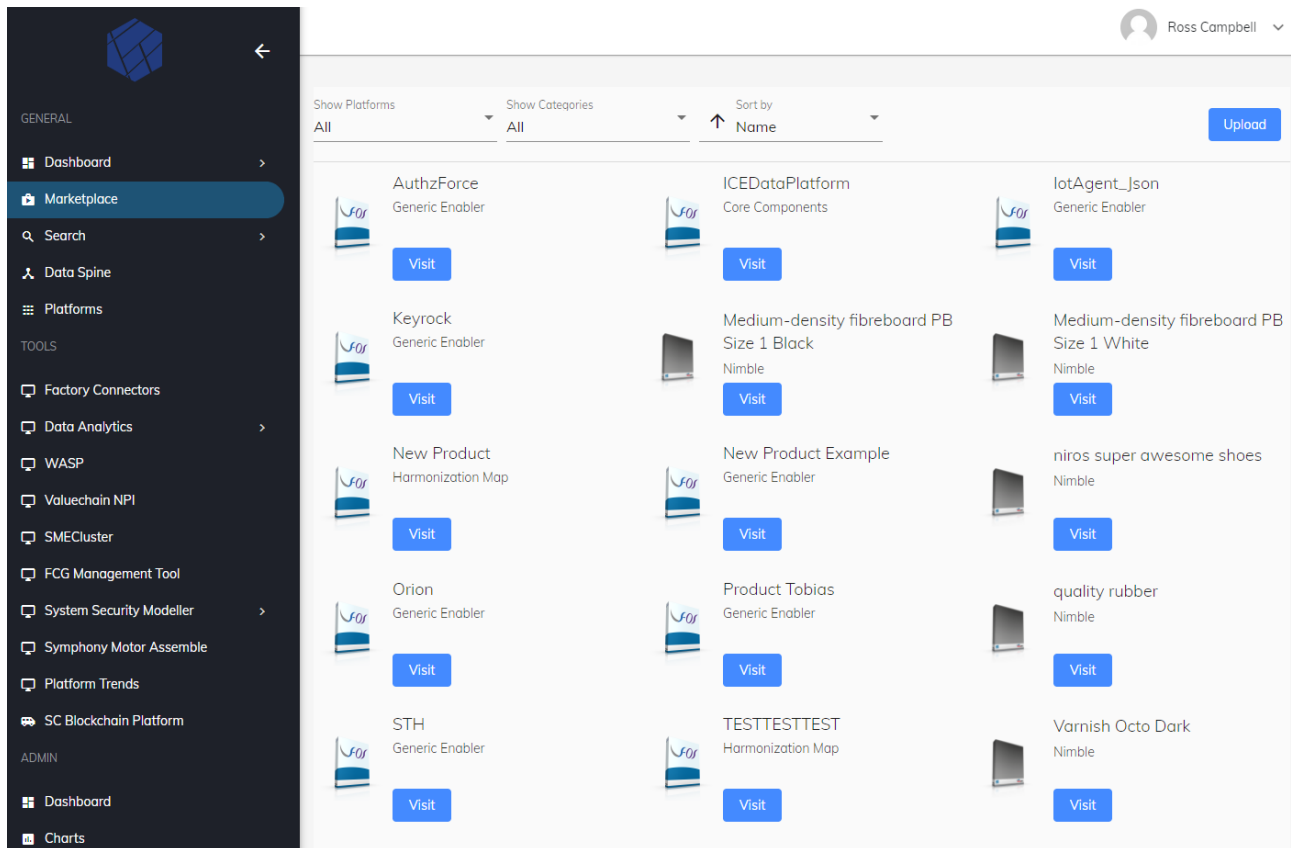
Ross Campbell

GENERAL

Dashboard

Marketplace

Search

Data Spine

Platforms

TOOLS

Factory Connectors

Data Analytics

WASP

Valuechain NPI

SMECluster

FCG Management Tool

System Security Modeller

Symphony Motor Assemble

Platform Trends

SC Blockchain Platform

ADMIN

Dashboard

Charts

Show Platforms
All

Show Categories
All

Sort by
Name

Upload

AuthzForce
Generic Enabler
Visit

ICEDataPlatform
Core Components
Visit

IotAgent_Json
Generic Enabler
Visit

Keyrock
Generic Enabler
Visit

Medium-density fibreboard PB Size 1 Black
Nimble
Visit

Medium-density fibreboard PB Size 1 White
Nimble
Visit

New Product
Harmonization Map
Visit

New Product Example
Generic Enabler
Visit

niros super awesome shoes
Nimble
Visit

Orion
Generic Enabler
Visit

Product Tobias
Generic Enabler
Visit

quality rubber
Nimble
Visit

STH
Generic Enabler
Visit

TESTTESTTEST
Harmonization Map
Visit

Varnish Octo Dark
Nimble
Visit